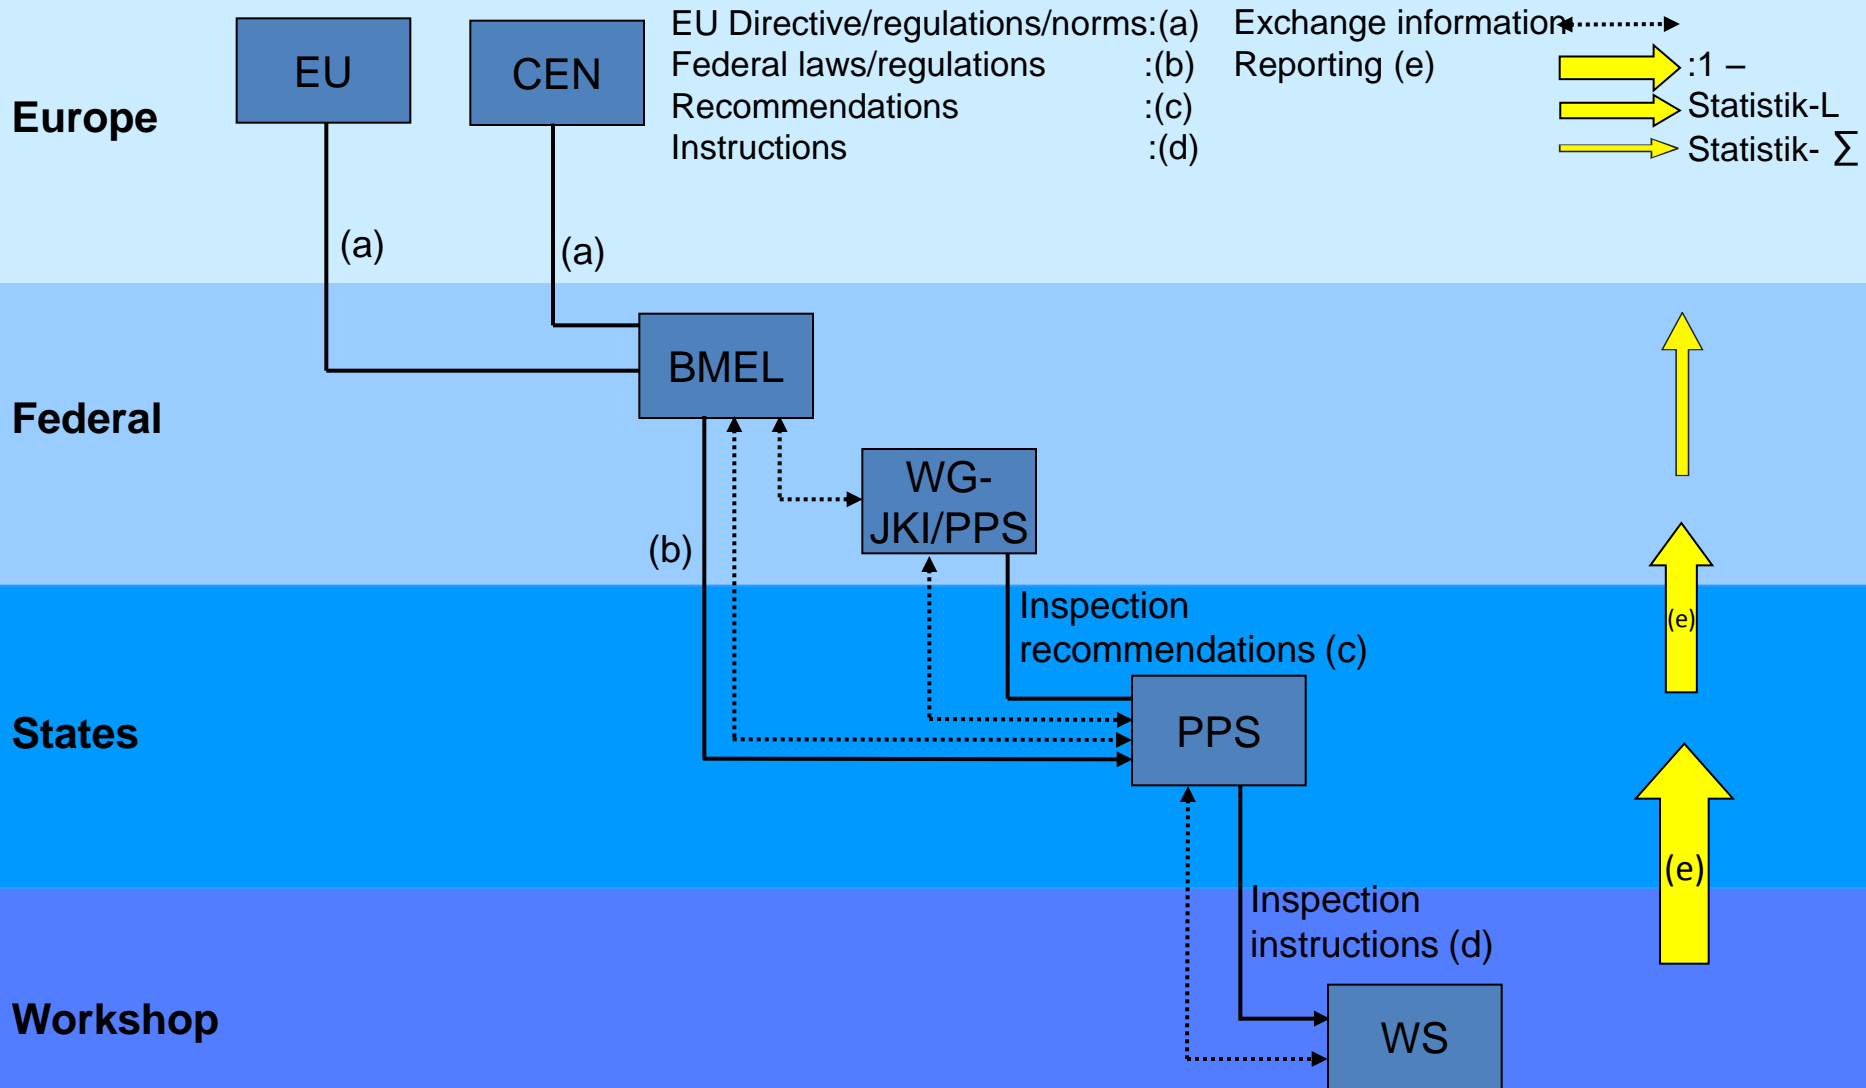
Europe

EU

CEN

EU Directive/regulations/norms:(a)
Federal laws/regulations :(b)
Recommendations :(c)
Instructions :(d)

Exchange information
Reporting (e)

:1 –
Statistik-L
Statistik- $\sum$

(a)

(a)

Federal

BMEL

WG-JKI/PPS

(b)

Inspection recommendations (c)

States

PPS

(e)

(e)

Inspection instructions (d)

Workshop

WS